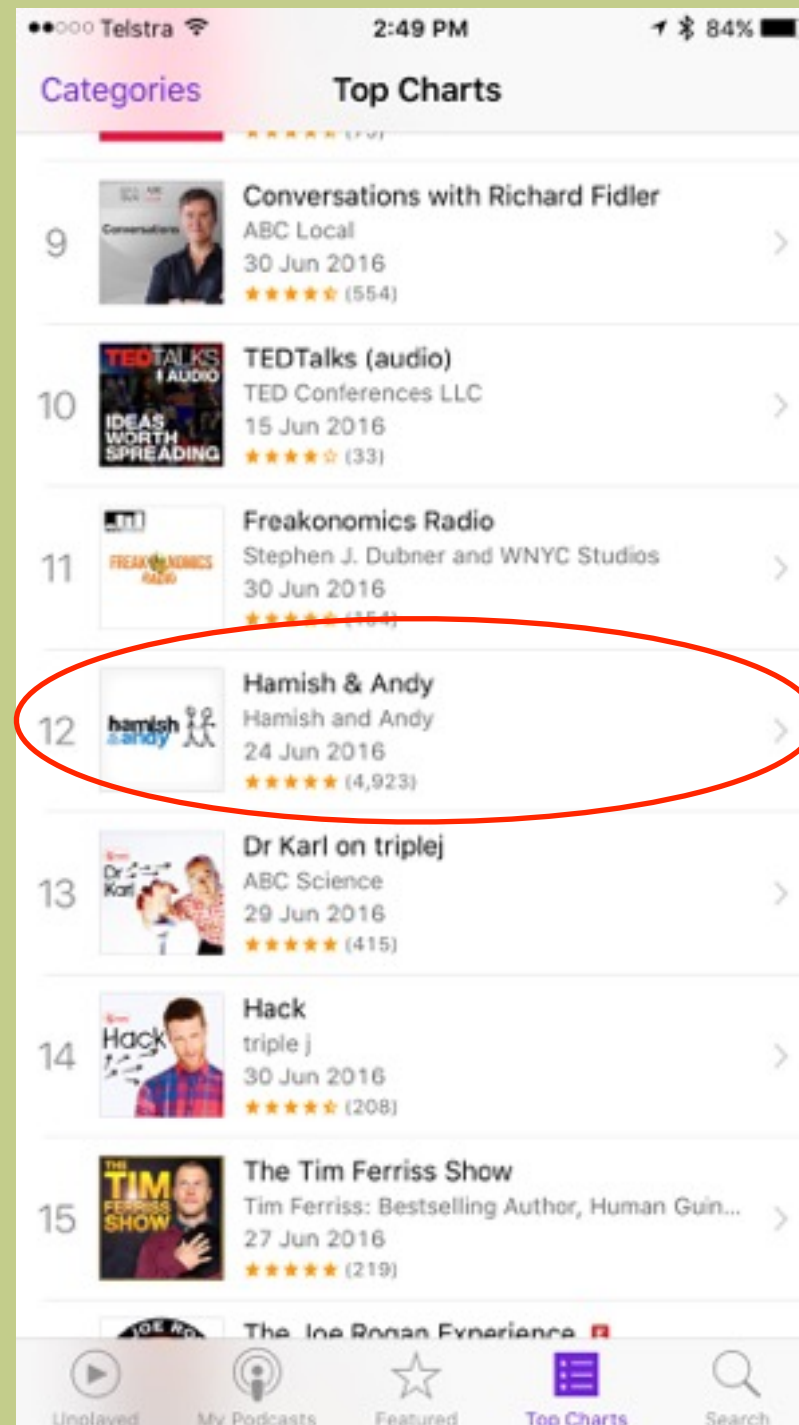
●●○○○ Telstra 2:49 PM 84%

Categories Top Charts

★★★★★ (75)

9 Conversations with Richard Fidler
ABC Local
30 Jun 2016
★★★★★ (554)

10 TEDTalks (audio)
TED Conferences LLC
15 Jun 2016
★★★★☆ (33)

TEDTALKS AUDIO IDEAS WORTH SPREADING

11 Freakonomics Radio
Stephen J. Dubner and WNYC Studios
30 Jun 2016
★★★★★ (154)

FREAKONOMICS RADIO

12 Hamish & Andy
Hamish and Andy
24 Jun 2016
★★★★★ (4,923)

hamish & andy

13 Dr Karl on triplej
ABC Science
29 Jun 2016
★★★★★ (415)

Dr Karl

14 Hack
triple j
30 Jun 2016
★★★★★ (208)

Hack

15 The Tim Ferriss Show
Tim Ferriss: Bestselling Author, Human Guin...
27 Jun 2016
★★★★★ (219)

THE TIM FERRISS SHOW

The Joe Rogan Experience E

Unplayed My Podcasts Featured Top Charts Search